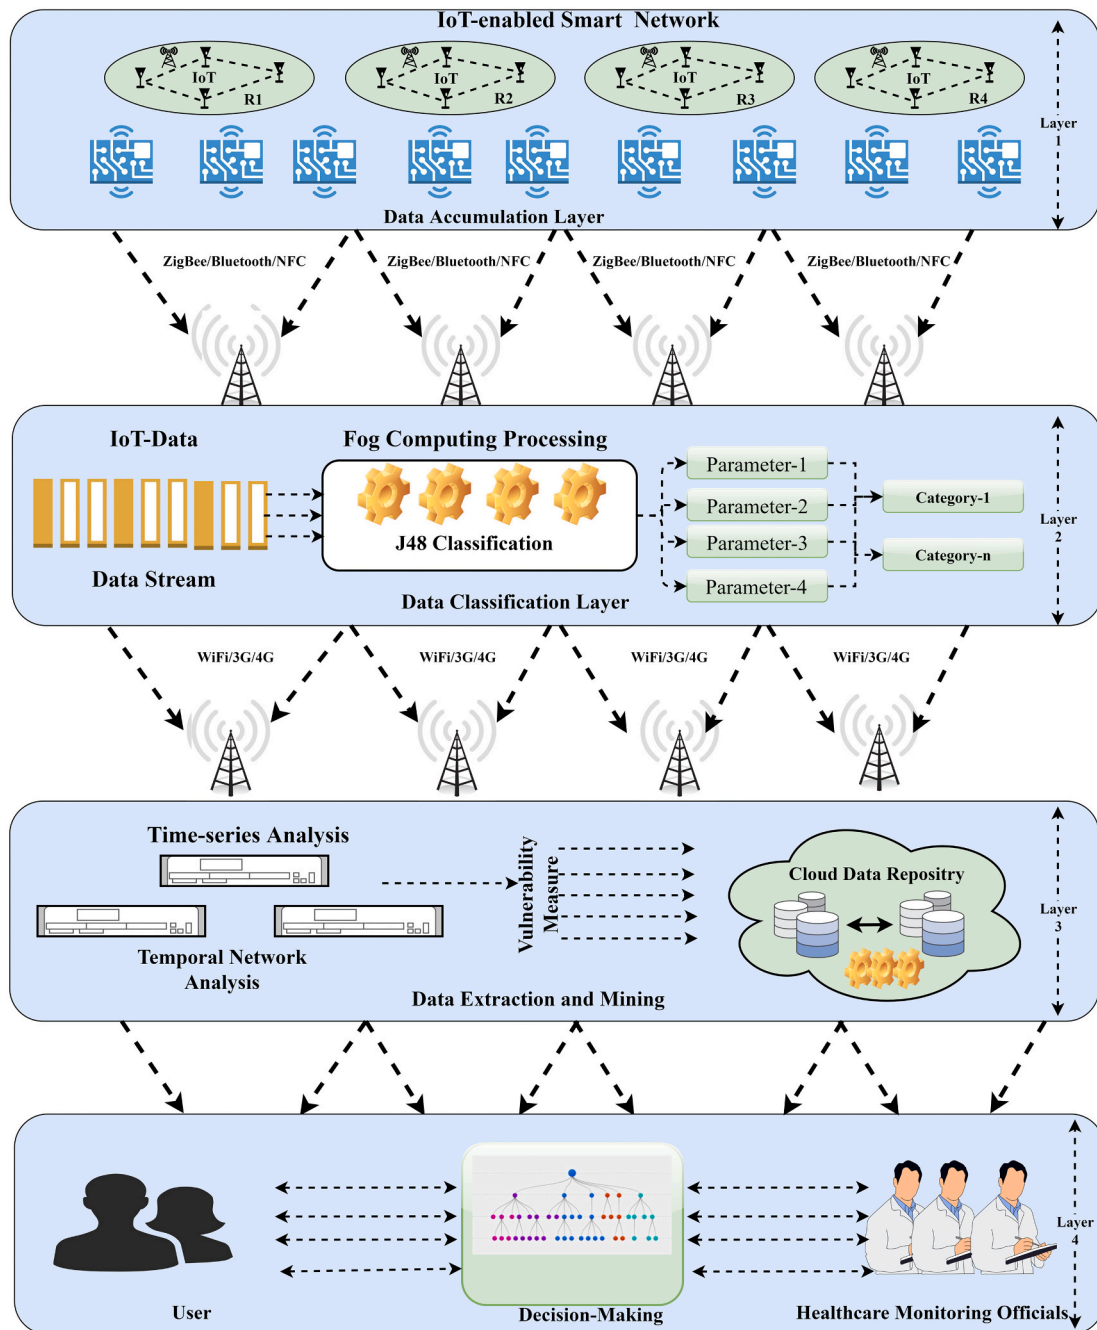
IoT-enabled Smart Network

IoT R1

IoT R2

IoT R3

IoT R4

Layer 1

Data Accumulation Layer

ZigBee/Bluetooth/NFC

ZigBee/Bluetooth/NFC

ZigBee/Bluetooth/NFC

ZigBee/Bluetooth/NFC

IoT-Data

Fog Computing Processing

Data Stream

J48 Classification

Parameter-1

Parameter-2

Parameter-3

Parameter-4

Category-1

Category-n

Layer 2

Data Classification Layer

WiFi/3G/4G

WiFi/3G/4G

WiFi/3G/4G

WiFi/3G/4G

Time-series Analysis

Temporal Network Analysis

Vulnerability Measure

Cloud Data Repositry

Layer 3

Data Extraction and Mining

User

Decision-Making

Healthcare Monitoring Officials

Layer 4